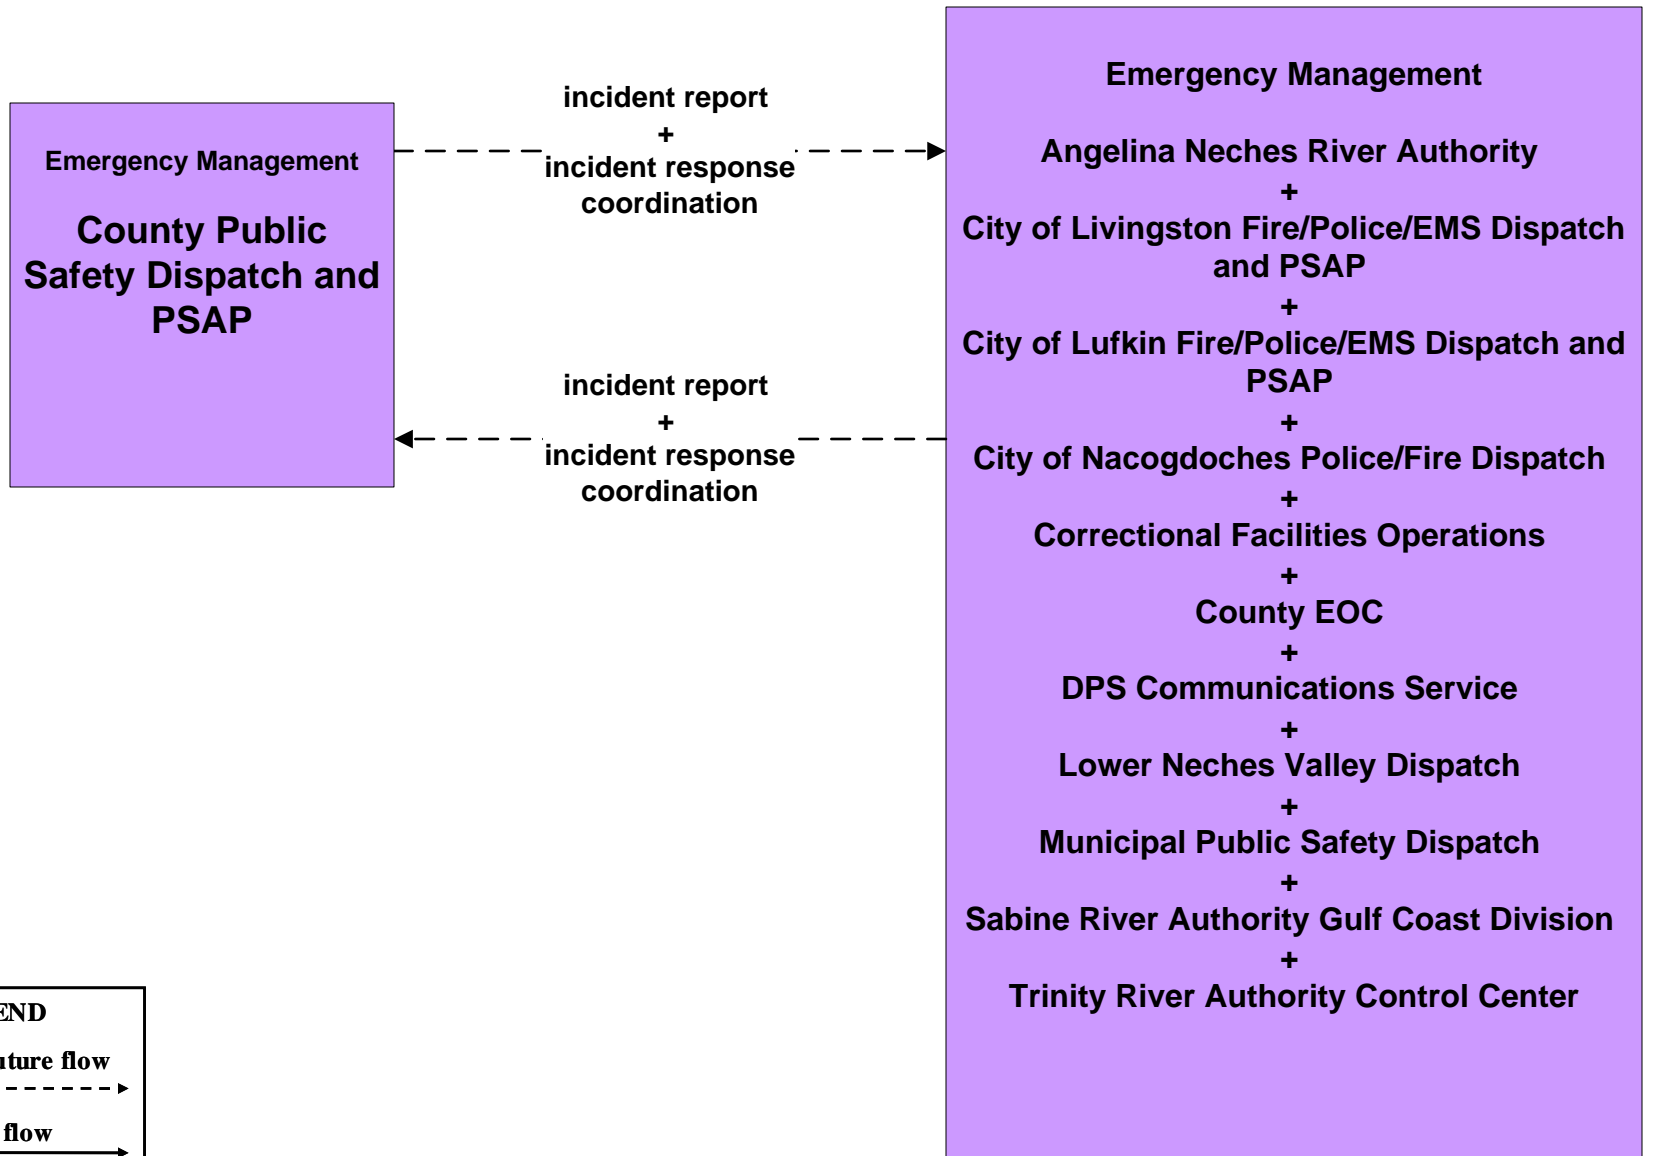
Emergency Management

County Public Safety Dispatch and PSAP

incident report
+
incident response coordination

incident report
+
incident response coordination

Emergency Management

Angelina Neches River Authority
+
City of Livingston Fire/Police/EMS Dispatch and PSAP
+
City of Lufkin Fire/Police/EMS Dispatch and PSAP
+
City of Nacogdoches Police/Fire Dispatch
+
Correctional Facilities Operations
+
County EOC
+
DPS Communications Service
+
Lower Neches Valley Dispatch
+
Municipal Public Safety Dispatch
+
Sabine River Authority Gulf Coast Division
+
Trinity River Authority Control Center

END
uture flow
flow